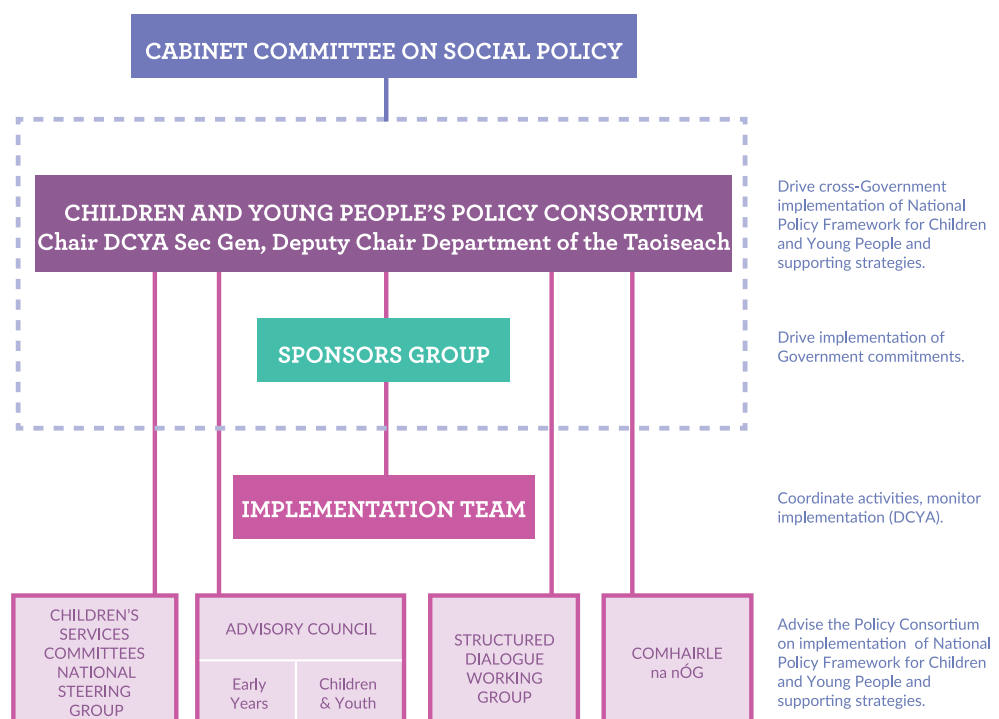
CABINET COMMITTEE ON SOCIAL POLICY

CHILDREN AND YOUNG PEOPLE'S POLICY CONSORTIUM
Chair DCYA Sec Gen, Deputy Chair Department of the Taoiseach

Drive cross-Government implementation of National Policy Framework for Children and Young People and supporting strategies.

SPONSORS GROUP

Drive implementation of Government commitments.

IMPLEMENTATION TEAM

Coordinate activities, monitor implementation (DCYA).

CHILDREN'S SERVICES COMMITTEES NATIONAL STEERING GROUP

ADVISORY COUNCIL

Early Years

Children & Youth

STRUCTURED DIALOGUE WORKING GROUP

COMHAIRLE na nÓG

Advise the Policy Consortium on implementation of National Policy Framework for Children and Young People and supporting strategies.